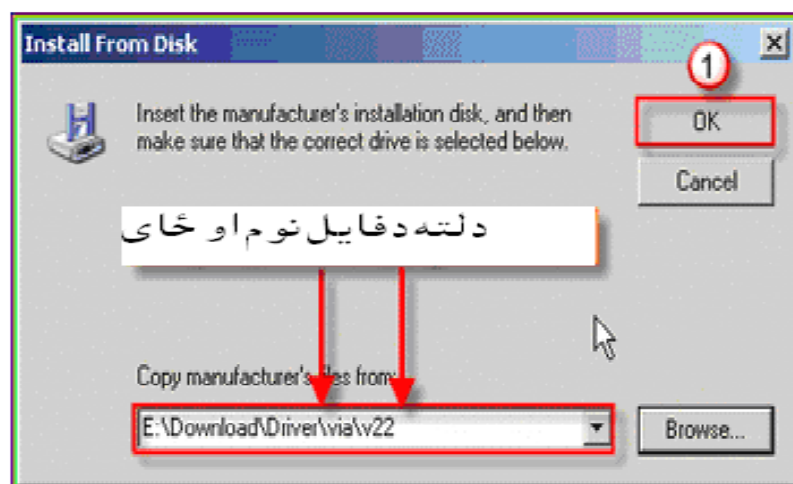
Install From Disk

Insert the manufacturer's installation disk, and then make sure that the correct drive is selected below.

1

OK

Cancel

دلته دفایل نوم او ځای

Copy manufacturer's files from:

E:\Download\Driver\via\v22

Browse...